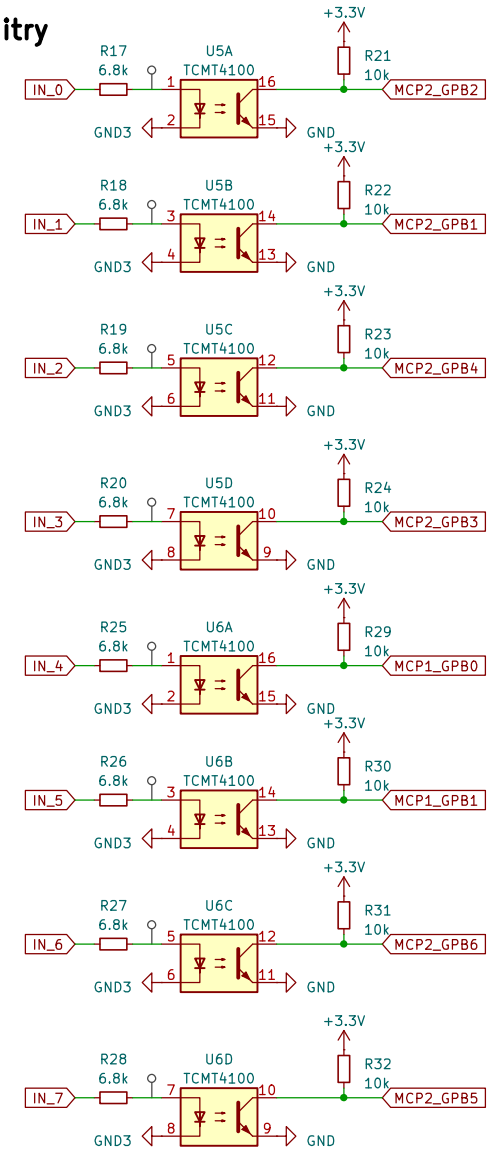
itry

+3.3V
R17 6.8k
U5A TCMT4100
R21 10k
IN_0
1
16
MCP2_GPB2
GND3
2
15
GND

+3.3V
R18 6.8k
U5B TCMT4100
R22 10k
IN_1
3
14
MCP2_GPB1
GND3
4
13
GND

+3.3V
R19 6.8k
U5C TCMT4100
R23 10k
IN_2
5
12
MCP2_GPB4
GND3
6
11
GND

+3.3V
R20 6.8k
U5D TCMT4100
R24 10k
IN_3
7
10
MCP2_GPB3
GND3
8
9
GND

+3.3V
R25 6.8k
U6A TCMT4100
R29 10k
IN_4
1
16
MCP1_GPB0
GND3
2
15
GND

+3.3V
R26 6.8k
U6B TCMT4100
R30 10k
IN_5
3
14
MCP1_GPB1
GND3
4
13
GND

+3.3V
R27 6.8k
U6C TCMT4100
R31 10k
IN_6
5
12
MCP2_GPB6
GND3
6
11
GND

+3.3V
R28 6.8k
U6D TCMT4100
R32 10k
IN_7
7
10
MCP2_GPB5
GND3
8
9
GND